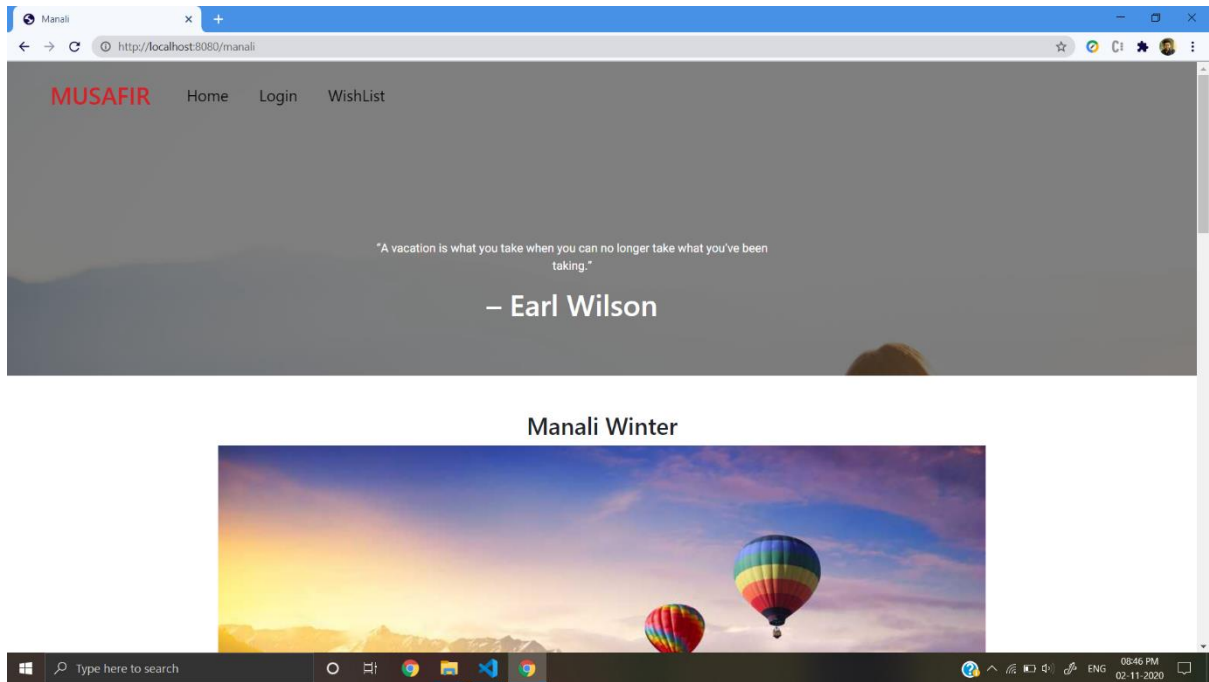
Manali

http://localhost:8080/manali

MUSAFIR Home Login WishList

"A vacation is what you take when you can no longer take what you've been taking."

– Earl Wilson

Manali Winter

Type here to search

ENG 08:46 PM 02-11-2020